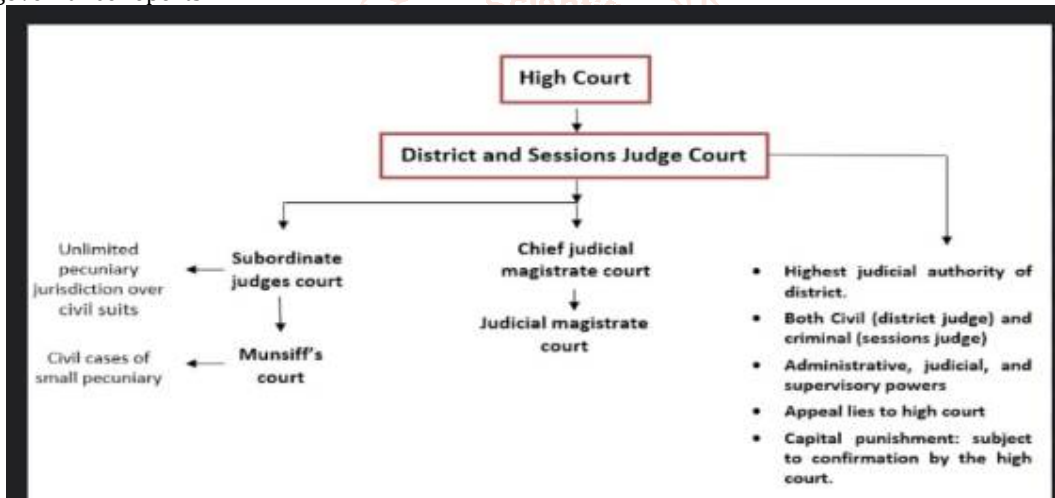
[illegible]

High Court

District and Sessions Judge Court

Unlimited pecuniary jurisdiction over civil suits

Subordinate judges court

Munsiff's court

Civil cases of small pecuniary

Chief judicial magistrate court

Judicial magistrate court

- Highest judicial authority of district.
- Both Civil (district judge) and criminal (sessions judge)
- Administrative, judicial, and supervisory powers
- Appeal lies to high court
- Capital punishment: subject to confirmation by the high court.